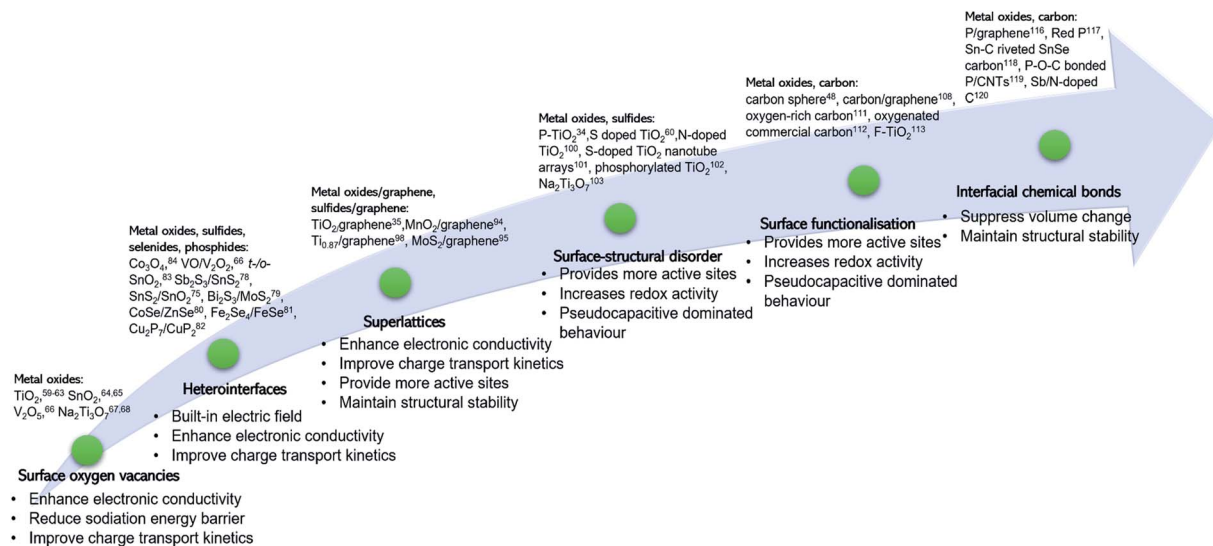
Metal oxides:
$TiO_2$,$^{59-63}$ $SnO_2$,$^{64,65}$ $V_2O_5$,$^{66}$ $Na_2Ti_3O_7$$^{67,68}$

Surface oxygen vacancies
• Enhance electronic conductivity
• Reduce sodiation energy barrier
• Improve charge transport kinetics

Metal oxides, sulfides, selenides, phosphides:
$Co_3O_4$,$^{84}$ $VO/V_2O_2$,$^{66}$ t-/o-$SnO_2$,$^{83}$ $Sb_2S_3/SnS_2$$^{78}$, $SnS_2/SnO_2$$^{75}$, $Bi_2S_3/MoS_2$$^{79}$, CoSe/ZnSe$^{80}$, $Fe_2Se_4/FeSe$$^{81}$, $Cu_2P_7/CuP_2$$^{82}$

Heterointerfaces
• Built-in electric field
• Enhance electronic conductivity
• Improve charge transport kinetics

Metal oxides/graphene, sulfides/graphene:
$TiO_2$graphene$^{35}$,$MnO_2$/graphene$^{94}$, $Ti_{0.87}$/graphene$^{98}$, $MoS_2$/graphene$^{95}$

Superlattices
• Enhance electronic conductivity
• Improve charge transport kinetics
• Provide more active sites
• Maintain structural stability

Metal oxides, sulfides:
P-$TiO_2$$^{34}$,S doped $TiO_2$$^{60}$,N-doped $TiO_2$$^{100}$, S-doped $TiO_2$ nanotube arrays$^{101}$, phosphorylated $TiO_2$$^{102}$, $Na_2Ti_3O_7$$^{103}$

Surface-structural disorder
• Provides more active sites
• Increases redox activity
• Pseudocapacitive dominated behaviour

Metal oxides, carbon:
carbon sphere$^{48}$, carbon/graphene$^{108}$, oxygen-rich carbon$^{111}$, oxygenated commercial carbon$^{112}$, F-$TiO_2$$^{113}$

Surface functionalisation
• Provides more active sites
• Increases redox activity
• Pseudocapacitive dominated behaviour

Metal oxides, carbon:
P/graphene$^{116}$, Red P$^{117}$, Sn-C riveted SnSe carbon$^{118}$, P-O-C bonded P/CNTs$^{119}$, Sb/N-doped C$^{120}$

Interfacial chemical bonds
• Suppress volume change
• Maintain structural stability